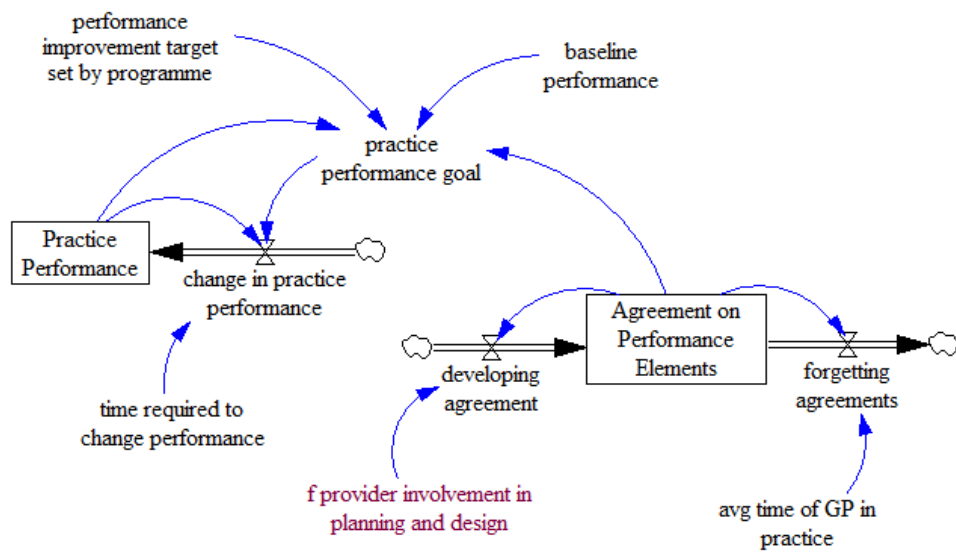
performance improvement target set by programme

baseline performance

practice performance goal

Practice Performance

change in practice performance

time required to change performance

Agreement on Performance Elements

developing agreement

forgetting agreements

f provider involvement in planning and design

avg time of GP in practice